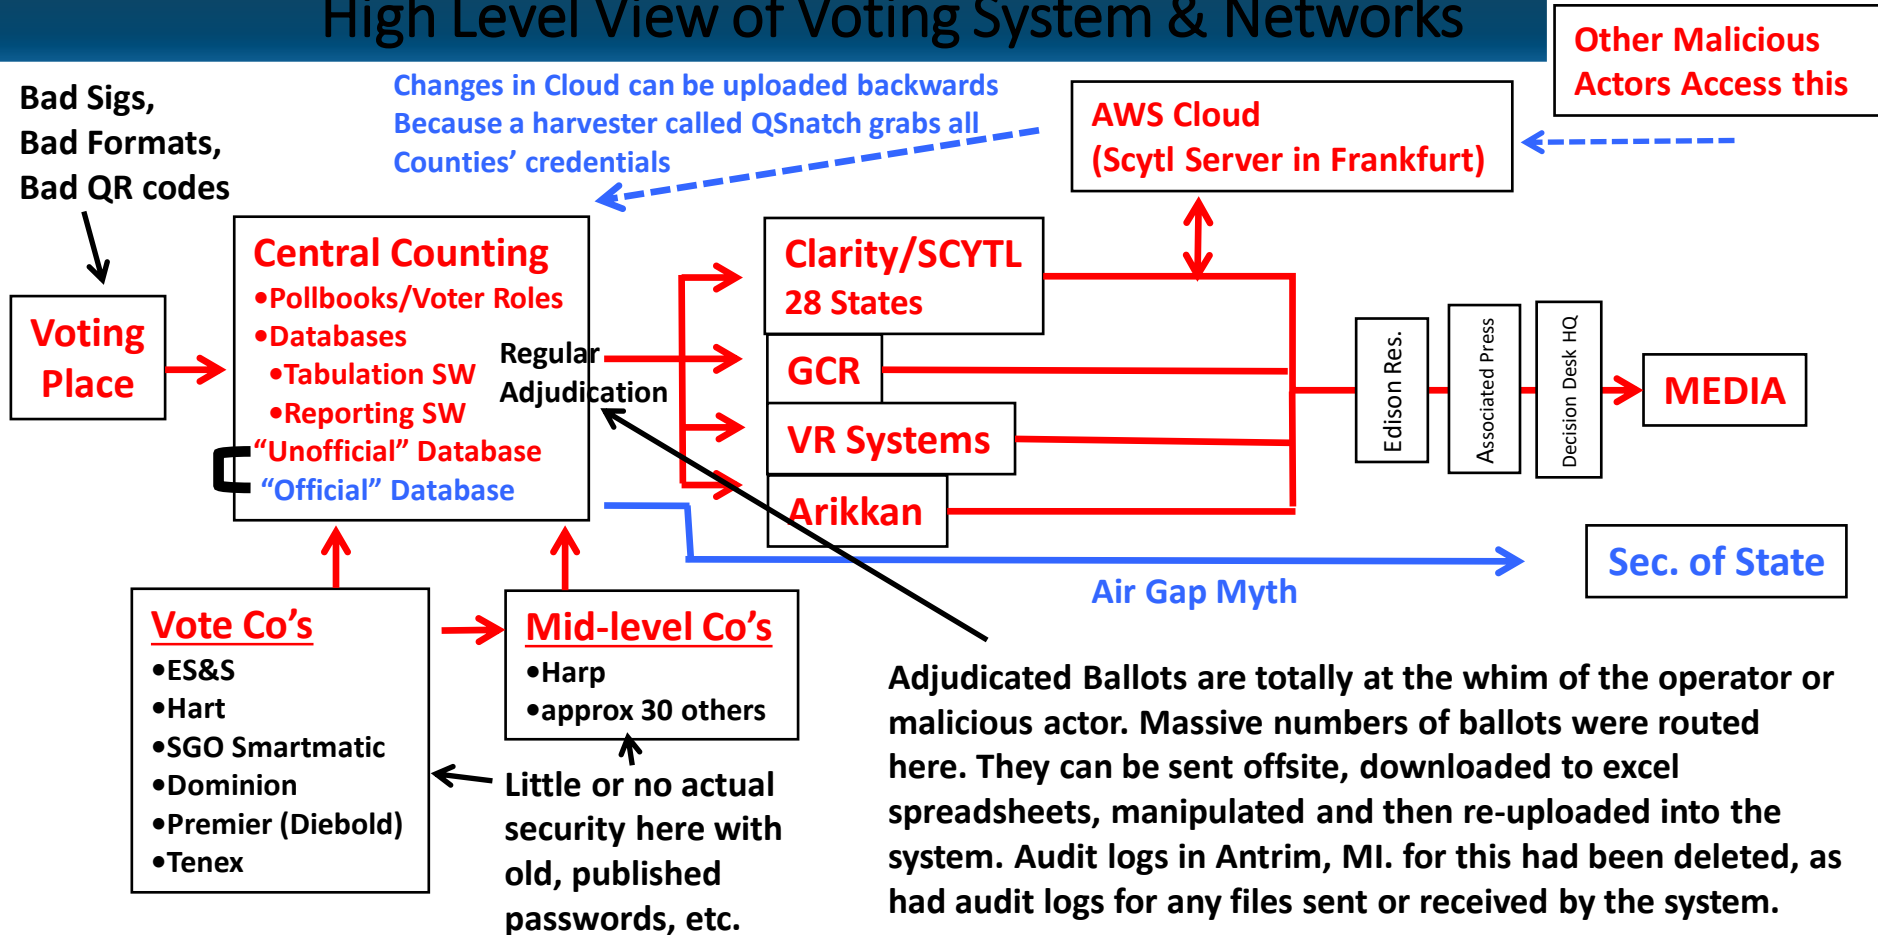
High Level View of Voting System & Networks

Other Malicious Actors Access this

Bad Sigs, Bad Formats, Bad QR codes

Changes in Cloud can be uploaded backwards Because a harvester called QSnatch grabs all Counties' credentials

AWS Cloud (Scytl Server in Frankfurt)

Voting Place

Central Counting
•Pollbooks/Voter Roles
•Databases
•Tabulation SW
•Reporting SW
"Unofficial" Database
"Official" Database

Regular Adjudication

Clarity/SCYTL 28 States

GCR

VR Systems

Arikkan

Edison Res.

Associated Press

Decision Desk HQ

MEDIA

Sec. of State

Air Gap Myth

Vote Co's
•ES&S
•Hart
•SGO Smartmatic
•Dominion
•Premier (Diebold)
•Tenex

Mid-level Co's
•Harp
•approx 30 others

Little or no actual security here with old, published passwords, etc.

Adjudicated Ballots are totally at the whim of the operator or malicious actor. Massive numbers of ballots were routed here. They can be sent offsite, downloaded to excel spreadsheets, manipulated and then re-uploaded into the system. Audit logs in Antrim, MI. for this had been deleted, as had audit logs for any files sent or received by the system.